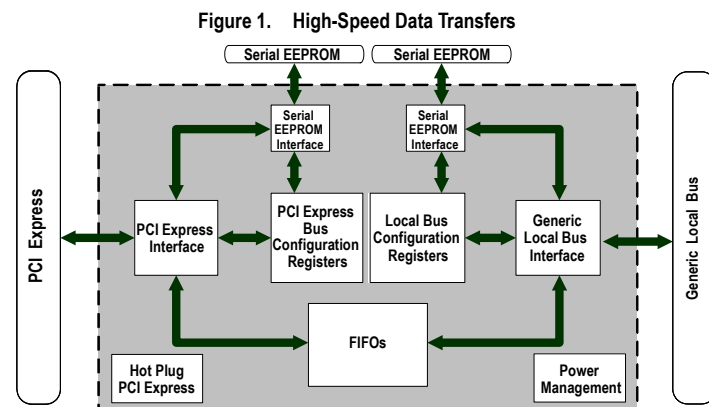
Figure 1. High-Speed Data Transfers

Serial EEPROM

Serial EEPROM

PCI Express

Serial EEPROM Interface

Serial EEPROM Interface

PCI Express Interface

PCI Express Bus Configuration Registers

Local Bus Configuration Registers

Generic Local Bus Interface

Generic Local Bus

FIFOs

Hot Plug PCI Express

Power Management